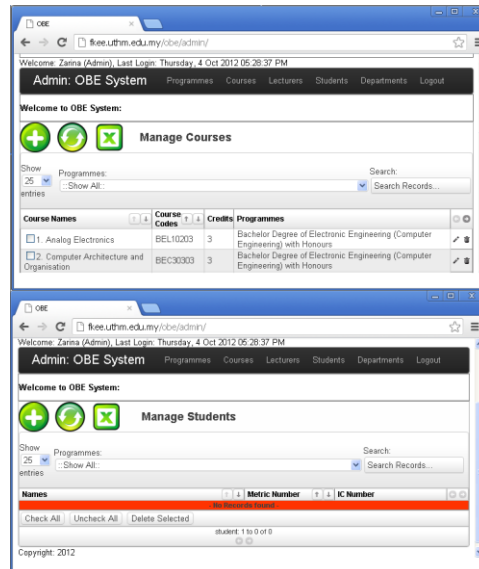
OBE

fkee.uthm.edu.my/obe/admin/

Welcome: Zarina (Admin), Last Login: Thursday, 4 Oct 2012 05:28:37 PM

Admin: OBE System Programmes Courses Lecturers Students Departments Logout

Welcome to OBE System:

Manage Courses

Show 25 entries Programmes: ::Show All:: Search: Search Records...

| Course Names | Course Codes | Credits | Programmes |
|---|---|---|---|
| 1. Analog Electronics | BEL10203 | 3 | Bachelor Degree of Electronic Engineering (Computer Engineering) with Honours |
| 2. Computer Architecture and Organisation | BEC30303 | 3 | Bachelor Degree of Electronic Engineering (Computer Engineering) with Honours |

OBE

fkee.uthm.edu.my/obe/admin/

Welcome: Zarina (Admin), Last Login: Thursday, 4 Oct 2012 05:28:37 PM

Admin: OBE System Programmes Courses Lecturers Students Departments Logout

Welcome to OBE System:

Manage Students

Show 25 entries Programmes: ::Show All:: Search: Search Records...

| Names | Metric Number | IC Number |
|---|---|---|
| No Records found | | |

Check All Uncheck All Delete Selected

student: 1 to 0 of 0

Copyright: 2012